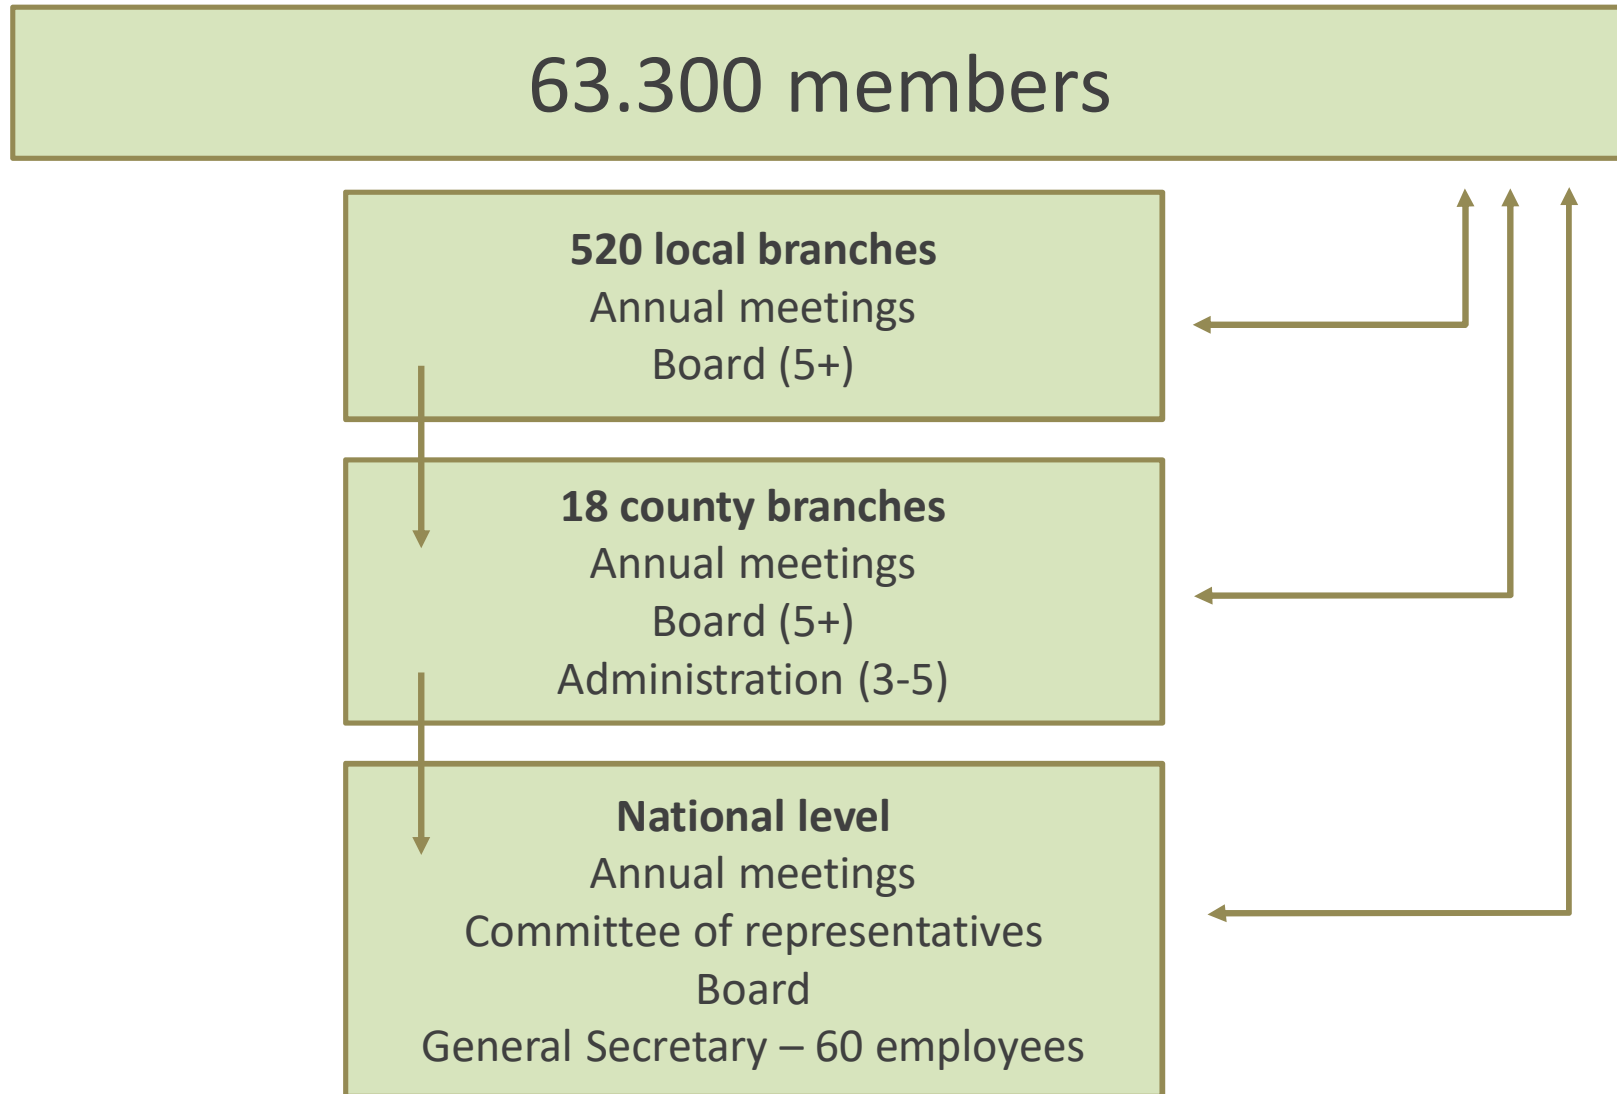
63.300 members

**520 local branches**
Annual meetings
Board (5+)

**18 county branches**
Annual meetings
Board (5+)
Administration (3-5)

**National level**
Annual meetings
Committee of representatives
Board
General Secretary – 60 employees